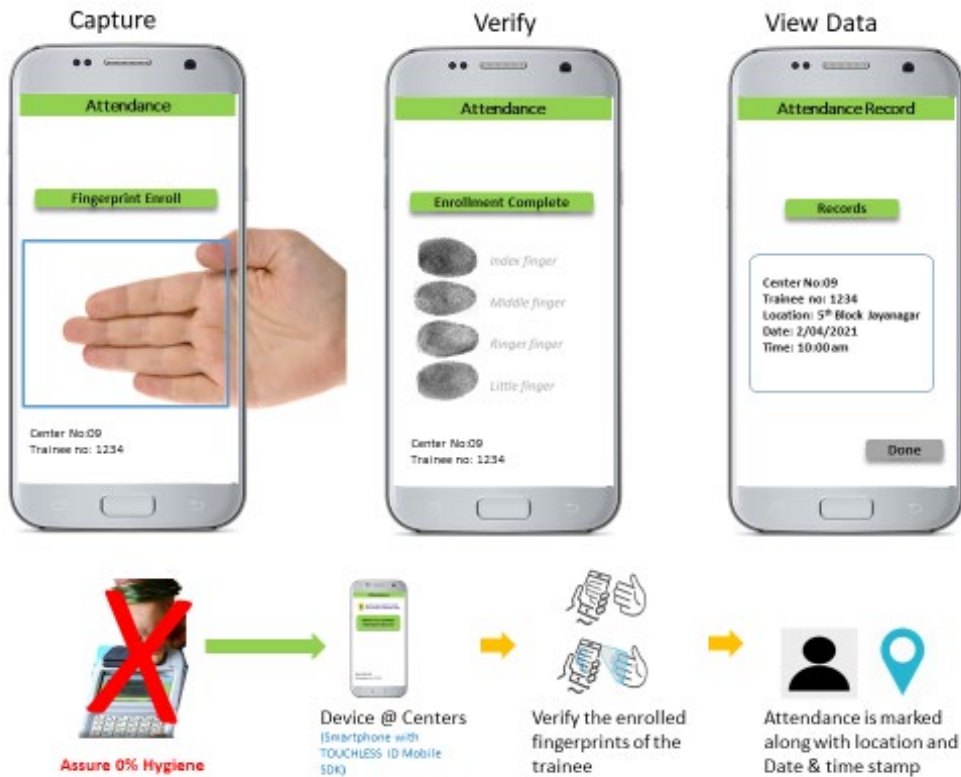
Capture

Attendance

Fingerprint Enroll

Center No:09
Trainee no: 1234

Verify

Attendance

Enrollment Complete

Index finger

Middle finger

Ringer finger

Little finger

Center No:09
Trainee no: 1234

View Data

Attendance Record

Records

Center No:09
Trainee no: 1234
Location: 5$^{th}$ Block Jayanagar
Date: 2/04/2021
Time: 10:00am

Done

Assure 0% Hygiene

Device @ Centers
(Smartphone with TOUCHLESS ID Mobile SDK)

Verify the enrolled fingerprints of the trainee

Attendance is marked along with location and Date & time stamp